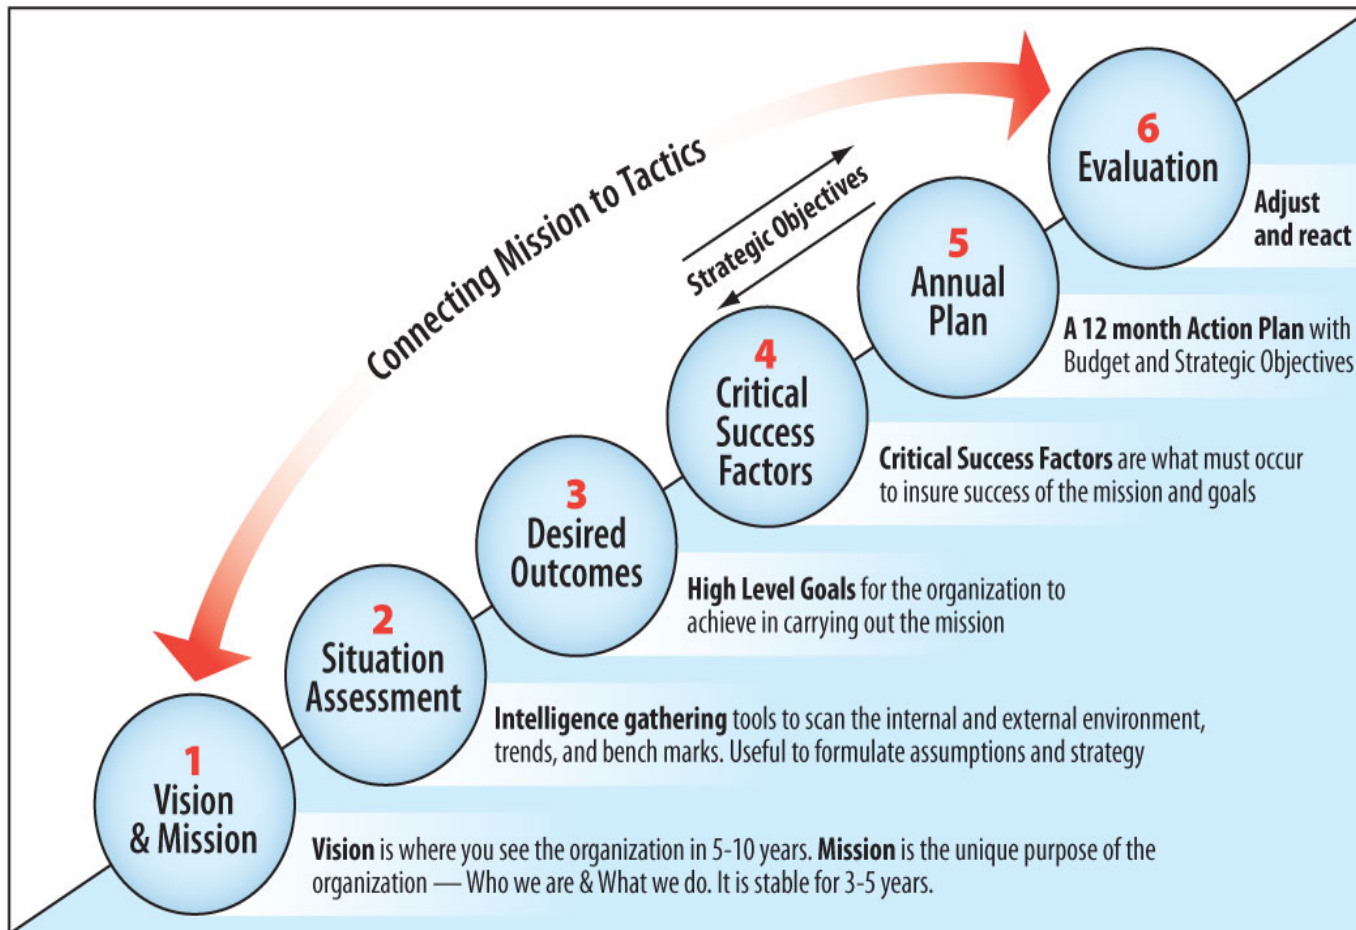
Connecting Mission to Tactics

Strategic Objectives

6
Evaluation

Adjust and react

5
Annual Plan

A 12 month Action Plan with Budget and Strategic Objectives

4
Critical Success Factors

Critical Success Factors are what must occur to insure success of the mission and goals

3
Desired Outcomes

High Level Goals for the organization to achieve in carrying out the mission

2
Situation Assessment

Intelligence gathering tools to scan the internal and external environment, trends, and bench marks. Useful to formulate assumptions and strategy

1
Vision & Mission

Vision is where you see the organization in 5-10 years. Mission is the unique purpose of the organization — Who we are & What we do. It is stable for 3-5 years.